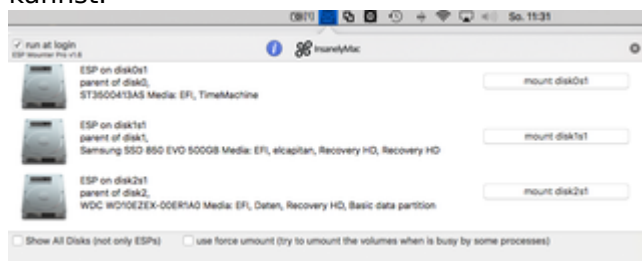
kannst.

So. 11:31

run at login
ESP Mounter Pro v1.6

InsanelyMac

ESP on disk0s1
parent of disk0,
ST3600413AS Media: EFI, TimeMachine

mount disk0s1

ESP on disk1s1
parent of disk1,
Samsung SSD 850 EVO 500GB Media: EFI, elcapitan, Recovery HD, Recovery HD

mount disk1s1

ESP on disk2s1
parent of disk2,
WDC WD10EZEX-00ER1A0 Media: EFI, Daten, Recovery HD, Basic data partition

mount disk2s1

Show All Disks (not only ESPs)

use force umount (try to umount the volumes when is busy by some processes)